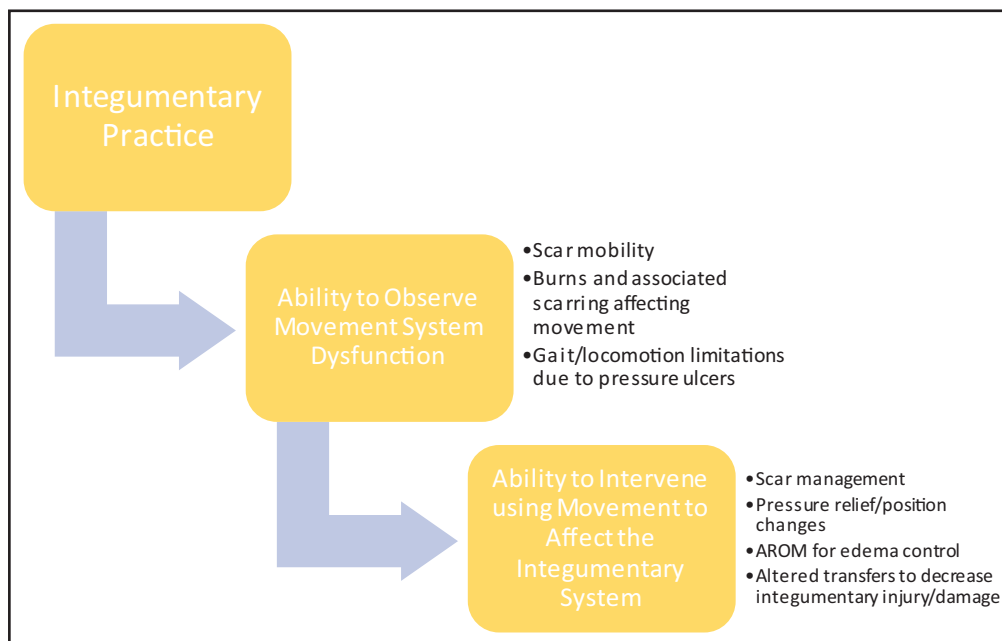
Integumentary Practice

Ability to Observe Movement System Dysfunction

• Scar mobility
• Burns and associated scarring affecting movement
• Gait/locomotion limitations due to pressure ulcers

Ability to Intervene using Movement to Affect the Integumentary System

• Scar management
• Pressure relief/position changes
• AROM for edema control
• Altered transfers to decrease integumentary injury/damage